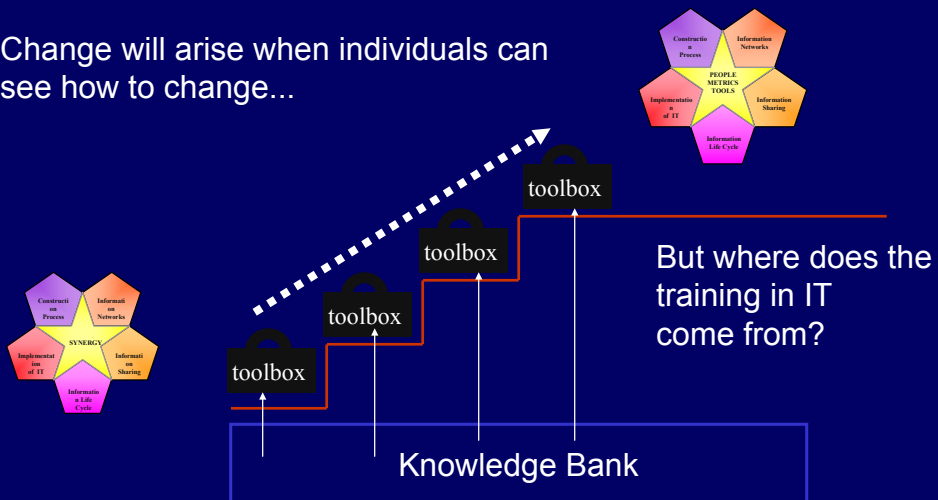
Change will arise when individuals can see how to change...

Constructio n Process

Information Networks

PEOPLE METRICS TOOLS

Implementatio n of IT

Information Sharing

Information Life Cycle

Constructi on Process

Informati on Networks

SYNERGY

Implementat ion of IT

Informati on Sharing

Informatio n Life Cycle

toolbox

toolbox

toolbox

toolbox

But where does the training in IT come from?

Knowledge Bank